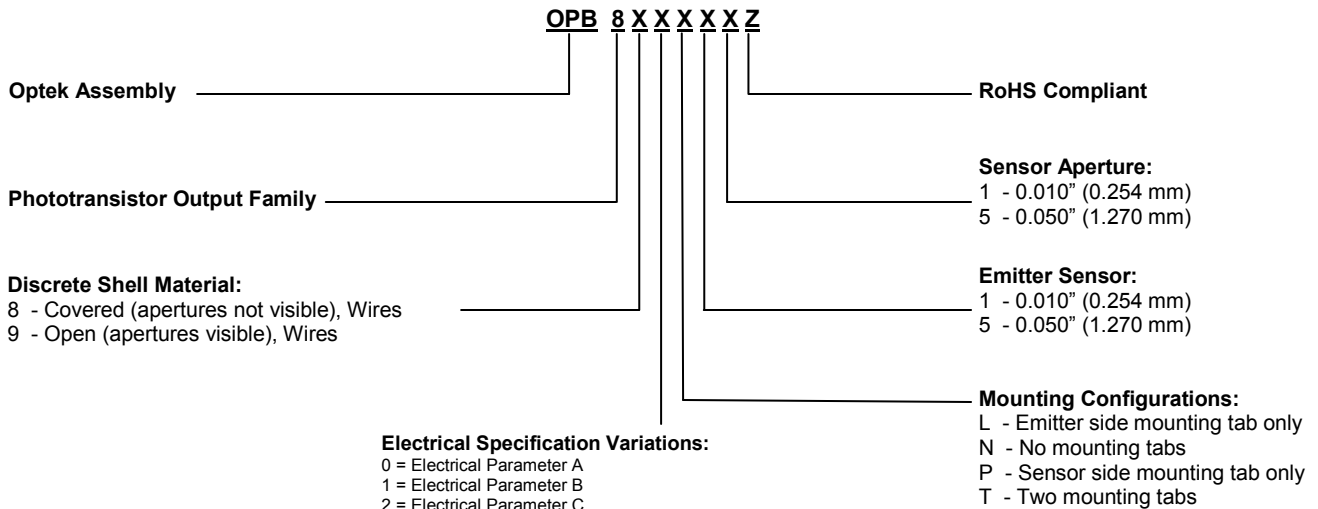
OPB 8 X X X X X Z

Optek Assembly

Phototransistor Output Family

Discrete Shell Material:
8 - Covered (apertures not visible), Wires
9 - Open (apertures visible), Wires

Electrical Specification Variations:
0 = Electrical Parameter A
1 = Electrical Parameter B
2 = Electrical Parameter C

RoHS Compliant

Sensor Aperture:
1 - 0.010" (0.254 mm)
5 - 0.050" (1.270 mm)

Emitter Sensor:
1 - 0.010" (0.254 mm)
5 - 0.050" (1.270 mm)

Mounting Configurations:
L - Emitter side mounting tab only
N - No mounting tabs
P - Sensor side mounting tab only
T - Two mounting tabs